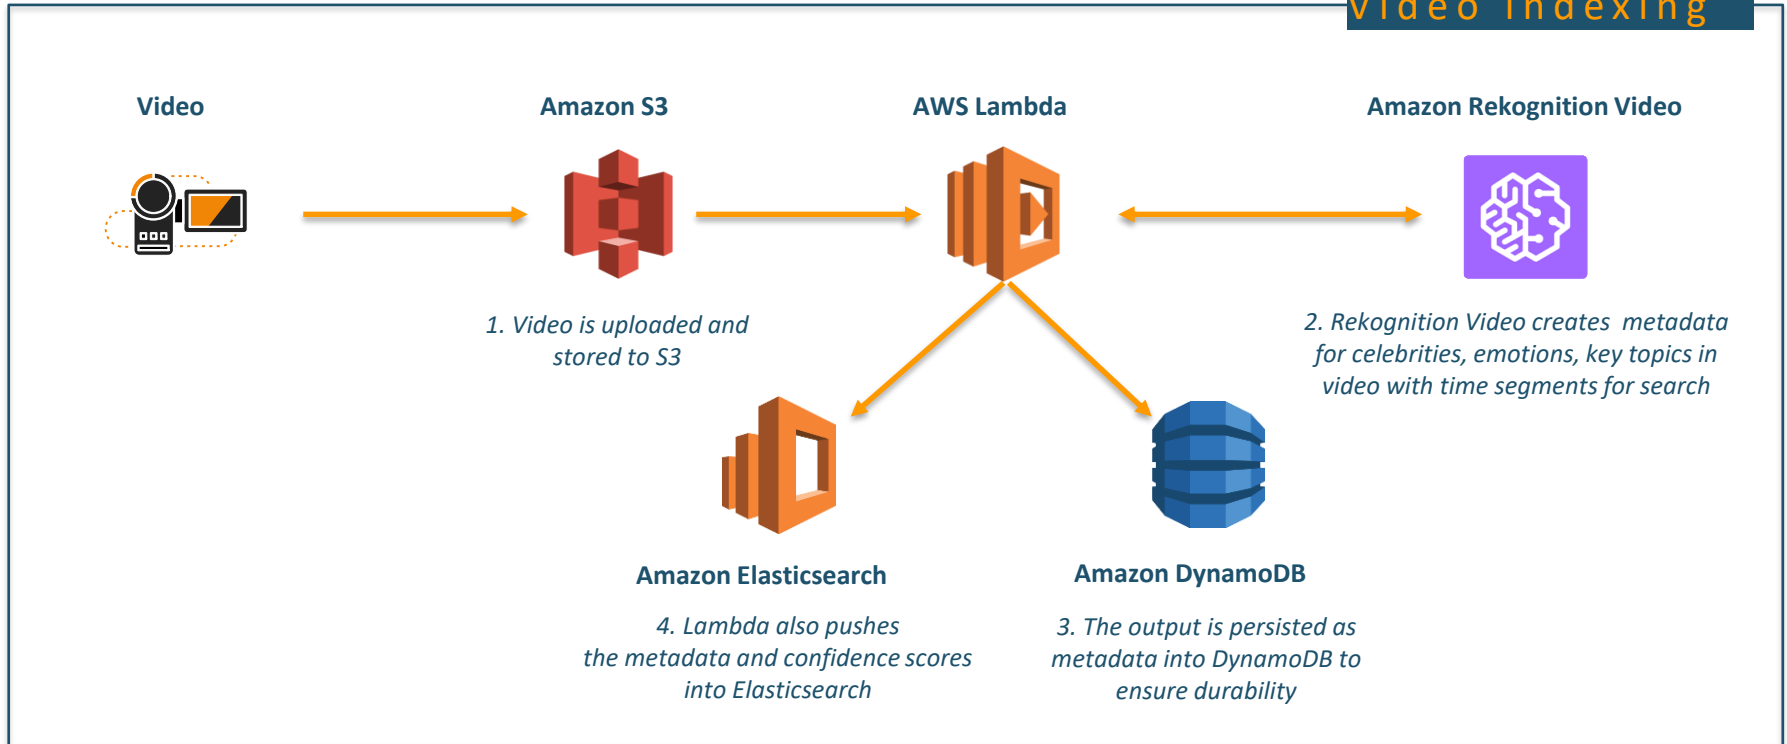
Video Indexing

Video

Amazon S3

AWS Lambda

Amazon Rekognition Video

1. Video is uploaded and stored to S3

2. Rekognition Video creates metadata for celebrities, emotions, key topics in video with time segments for search

Amazon Elasticsearch

Amazon DynamoDB

4. Lambda also pushes the metadata and confidence scores into Elasticsearch

3. The output is persisted as metadata into DynamoDB to ensure durability